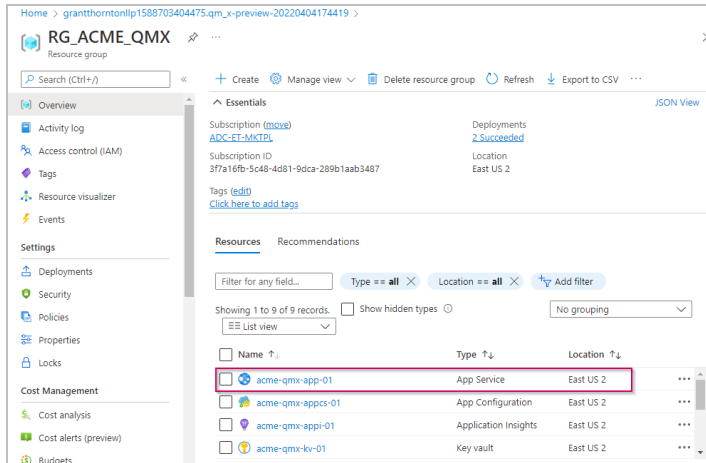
Home > grantthorntonllp1588703404475.qm_x-preview-20220404174419 >

RG_ACME_QMX
Resource group

Search (Ctrl+/)

Overview
Activity log
Access control (IAM)
Tags
Resource visualizer
Events

Settings
Deployments
Security
Policies
Properties
Locks

Cost Management
Cost analysis
Cost alerts (preview)
Budgets

+ Create   Manage view   Delete resource group   Refresh   Export to CSV   ···

Essentials   JSON View

Subscription (move)
ADC-ET-MKTPL
Subscription ID
3f7a16fb-5c48-4d81-9dca-289b1aab3487
Tags (edit)
Click here to add tags

Deployments
2 Succeeded
Location
East US 2

Resources   Recommendations

Filter for any field...   Type == all   Location == all   Add filter

Showing 1 to 9 of 9 records.   Show hidden types   No grouping
List view

| Name ↑↓ | Type ↑↓ | Location ↑↓ |
|---|---|---|
| acme-qmx-app-01 | App Service | East US 2 |
| acme-qmx-appcs-01 | App Configuration | East US 2 |
| acme-qmx-appi-01 | Application Insights | East US 2 |
| acme-qmx-kv-01 | Key vault | East US 2 |